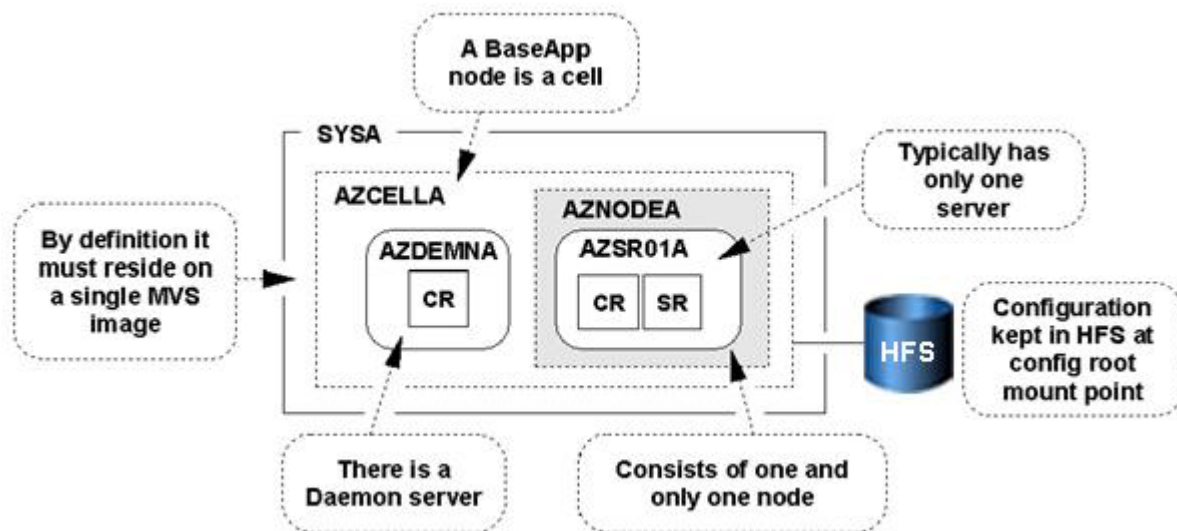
A BaseApp node is a cell

SYSA

Typically has only one server

AZCELLA

AZNODEA

By definition it must reside on a single MVS image

AZDEMNA

CR

AZSR01A

CR

SR

HFS

Configuration kept in HFS at config root mount point

There is a Daemon server

Consists of one and only one node